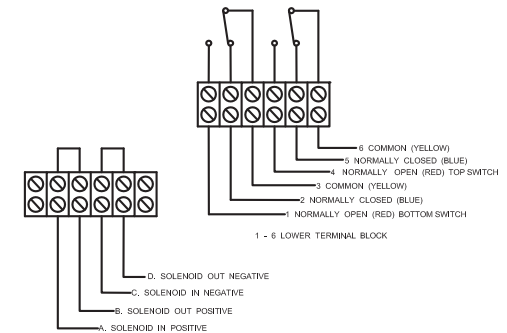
6 COMMON (YELLOW)
5 NORMALLY CLOSED (BLUE)
4 NORMALLY OPEN (RED) TOP SWITCH
3 COMMON (YELLOW)
2 NORMALLY CLOSED (BLUE)
1 NORMALLY OPEN (RED) BOTTOM SWITCH

1 - 6 LOWER TERMINAL BLOCK

D. SOLENOID OUT NEGATIVE
C. SOLENOID IN NEGATIVE
B. SOLENOID OUT POSITIVE
A. SOLENOID IN POSITIVE